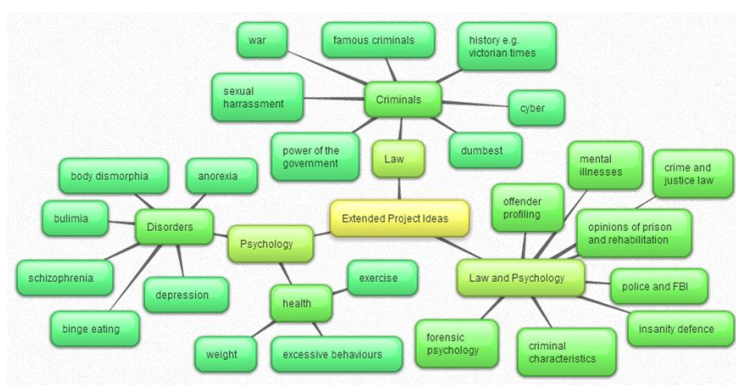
Extended Project Ideas

Law

Criminals

war

famous criminals

history e.g. victorian times

sexual harrassment

cyber

power of the government

dumbest

Psychology

Disorders

body dismorphia

anorexia

bulimia

schizophrenia

depression

binge eating

health

exercise

weight

excessive behaviours

Law and Psychology

offender profiling

mental illnesses

crime and justice law

opinions of prison and rehabilitation

police and FBI

insanity defence

forensic psychology

criminal characteristics